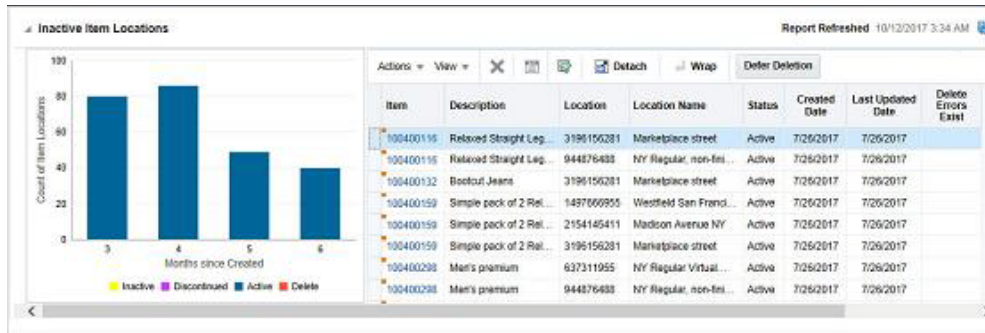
Inactive Item Locations

Report Refreshed 10/12/2017 3:34 AM

100
80
60
40
20
0

Count of Item Locations

3 4 5 6

Months since Created

Inactive Discontinued Active Delete

Actions View Detach Wrap Defer Deletion

| Item | Description | Location | Location Name | Status | Created Date | Last Updated Date | Delete Errors Exist |
|---|---|---|---|---|---|---|---|
| 100400116 | Relaxed Straight Leg... | 3196156281 | Marketplace street | Active | 7/26/2017 | 7/26/2017 | |
| 100400116 | Relaxed Straight Leg... | 944876488 | NY Regular, non-fini... | Active | 7/26/2017 | 7/26/2017 | |
| 100400132 | Bootcut Jeans | 3196156281 | Marketplace street | Active | 7/26/2017 | 7/26/2017 | |
| 100400159 | Simple pack of 2 Rel... | 1497666955 | Westfield San Franci... | Active | 7/26/2017 | 7/26/2017 | |
| 100400159 | Simple pack of 2 Rel... | 2154145411 | Madison Avenue NY | Active | 7/26/2017 | 7/26/2017 | |
| 100400159 | Simple pack of 2 Rel... | 3196156281 | Marketplace street | Active | 7/26/2017 | 7/26/2017 | |
| 100400208 | Men's premium | 637311955 | NY Regular Virtual... | Active | 7/26/2017 | 7/26/2017 | |
| 100400208 | Men's premium | 944876488 | NY Regular, non-fini... | Active | 7/26/2017 | 7/26/2017 | |